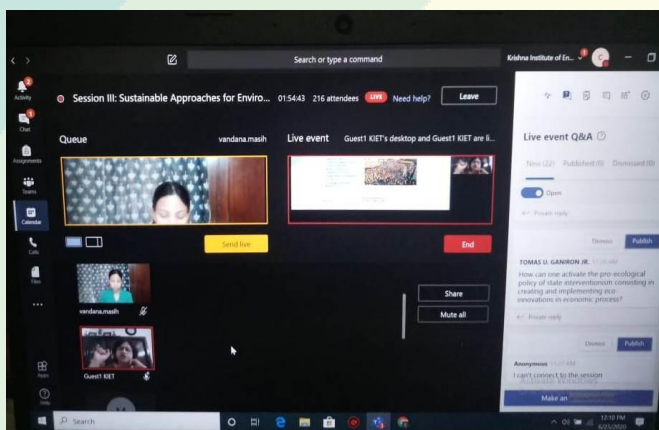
Search or type a command

Krishna Institute of En...

Activity

Chat

Assignments

Teams

Calendar

Calls

Files

Apps

Help

Session III: Sustainable Approaches for Enviro... 01:54:43 216 attendees LIVE Need help? Leave

Queue

vandana.masih

Live event Guest1 KIET's desktop and Guest1 KIET are li...

Send live

End

vandana.masih

Guest1 KIET

Share

Mute all

Live event Q&A

New (22) Published (0) Dismissed (0)

Open

Private reply

Dismiss Publish

TOMAS U. GANIRON JR.

How can one activate the pro-ecological policy of state interventionism consisting in creating and implementing eco-innovations in economic process?

Private reply

Dismiss Publish

Anonymous

I can't connect to the session

Make an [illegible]

Search

12:10 PM
6/25/2020